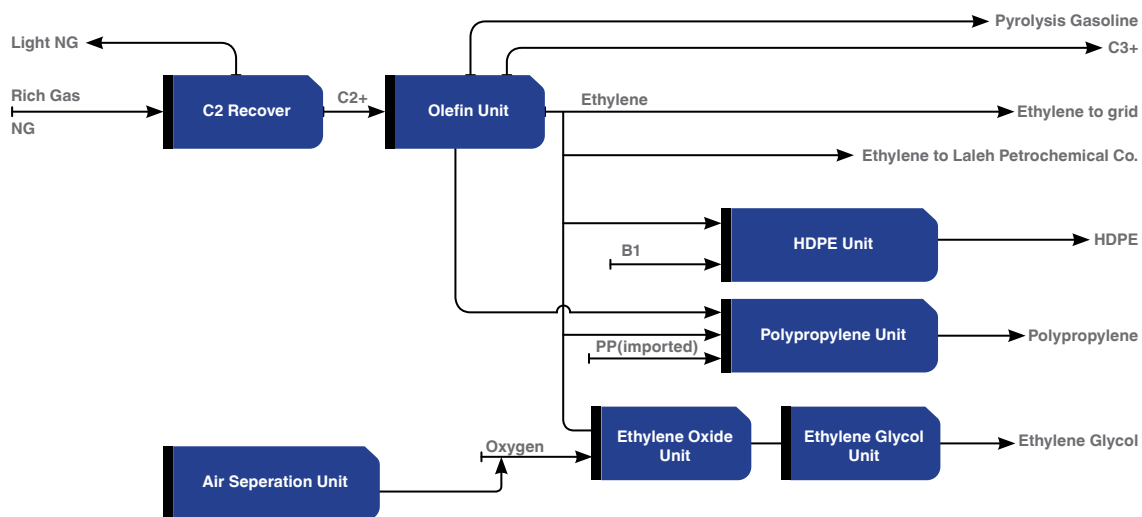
Pyrolysis Gasoline

Light NG

C3+

Rich Gas

NG

C2 Recover

C2+

Olefin Unit

Ethylene

Ethylene to grid

Ethylene to Laleh Petrochemical Co.

HDPE Unit

HDPE

B1

Polypropylene Unit

Polypropylene

PP(imported)

Oxygen

Ethylene Oxide Unit

Ethylene Glycol Unit

Ethylene Glycol

Air Seperation Unit